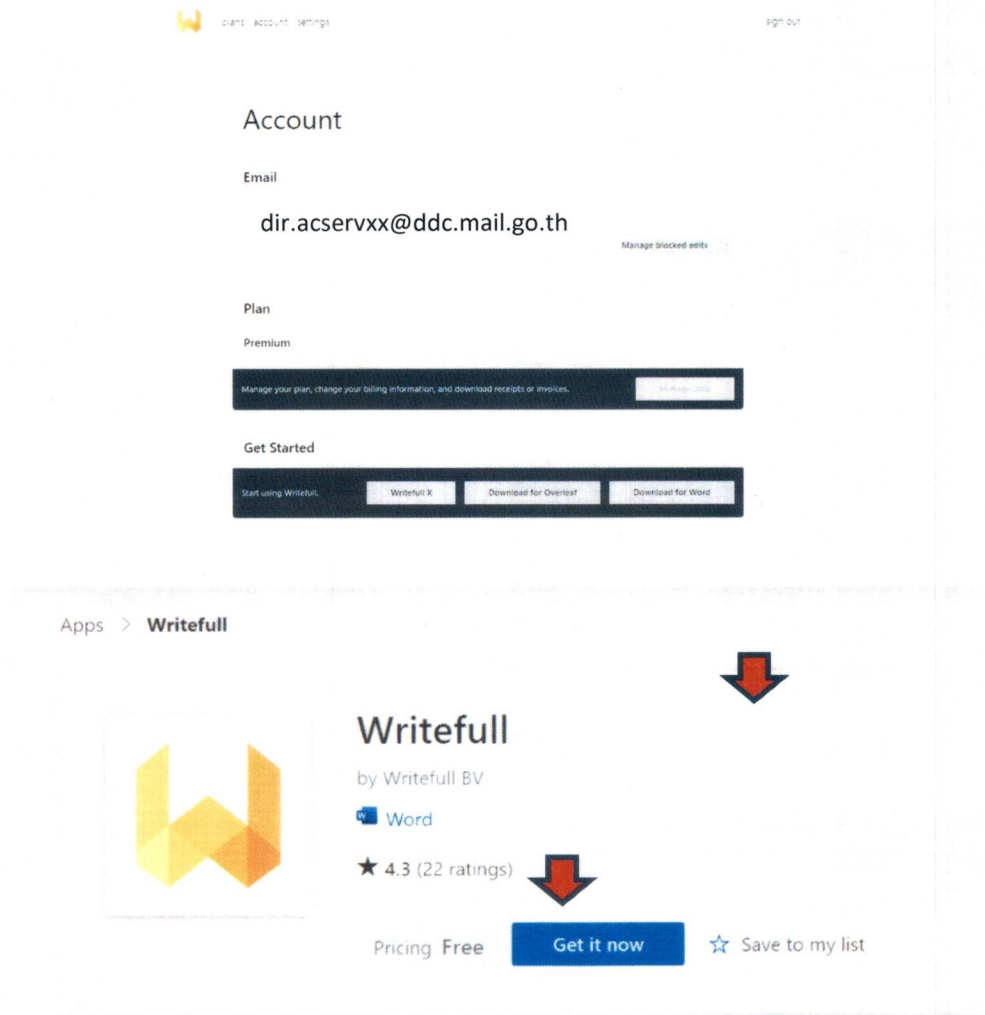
plans account settings

sign out

Account

Email

dir.acservxx@ddc.mail.go.th

Manage blocked edits

Plan

Premium

Manage your plan, change your billing information, and download receipts or invoices.

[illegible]

Get Started

Start using Writefull.

Writefull X

Download for Overleaf

Download for Word

Apps > Writefull

Writefull

by Writefull BV

Word

★ 4.3 (22 ratings)

Pricing Free

Get it now

☆ Save to my list